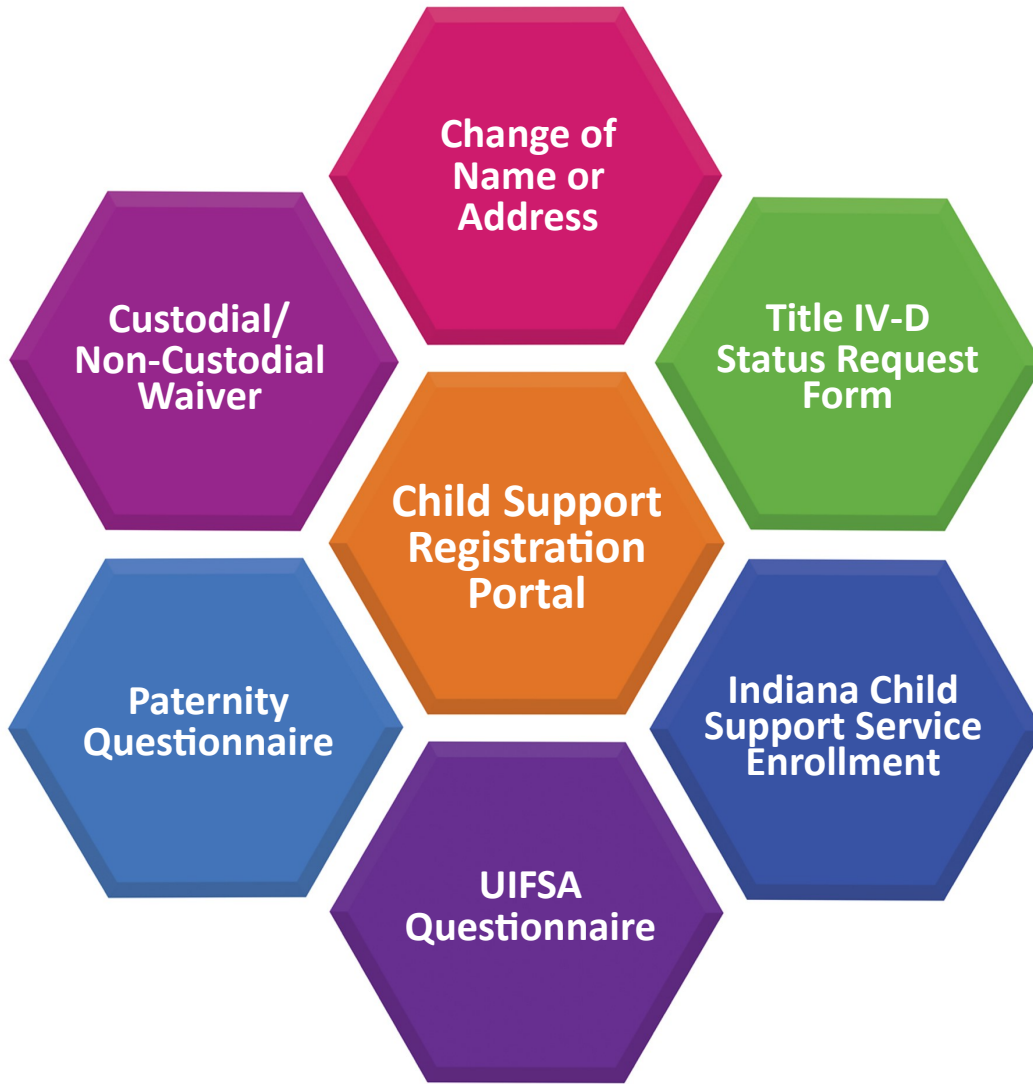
Change of Name or Address

Custodial/ Non-Custodial Waiver

Title IV-D Status Request Form

Child Support Registration Portal

Paternity Questionnaire

Indiana Child Support Service Enrollment

UIFSA Questionnaire